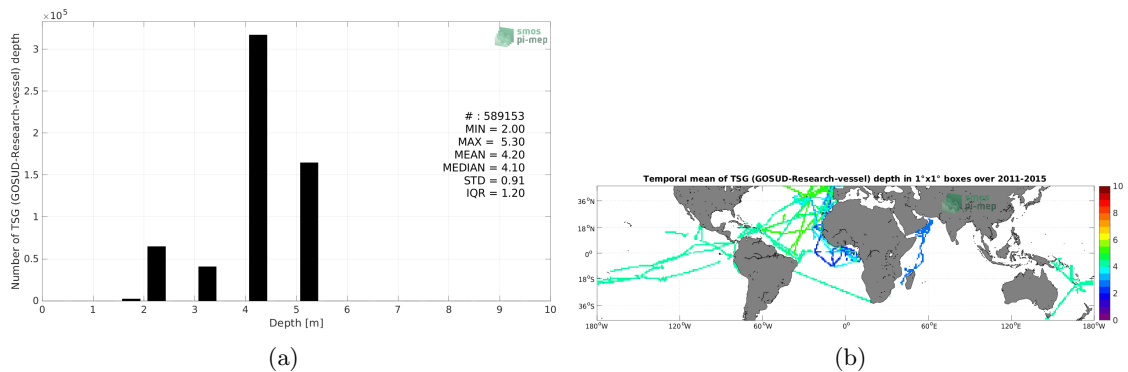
$\times 10^5$

smos
pi-mep

Number of TSG (GOSUD-Research-vessel) depth

3.5
3
2.5
2
1.5
1
0.5
0

# : 589153
MIN = 2.00
MAX = 5.30
MEAN = 4.20
MEDIAN = 4.10
STD = 0.91
IQR = 1.20

0 1 2 3 4 5 6 7 8 9 10
Depth [m]

(a)

Temporal mean of TSG (GOSUD-Research-vessel) depth in 1°x1° boxes over 2011-2015

smos
pi-mep

36°N
18°N
0°
18°S
36°S

180°W 120°W 60°W 0° 60°E 120°E 180°W

10
8
6
4
2
0

(b)